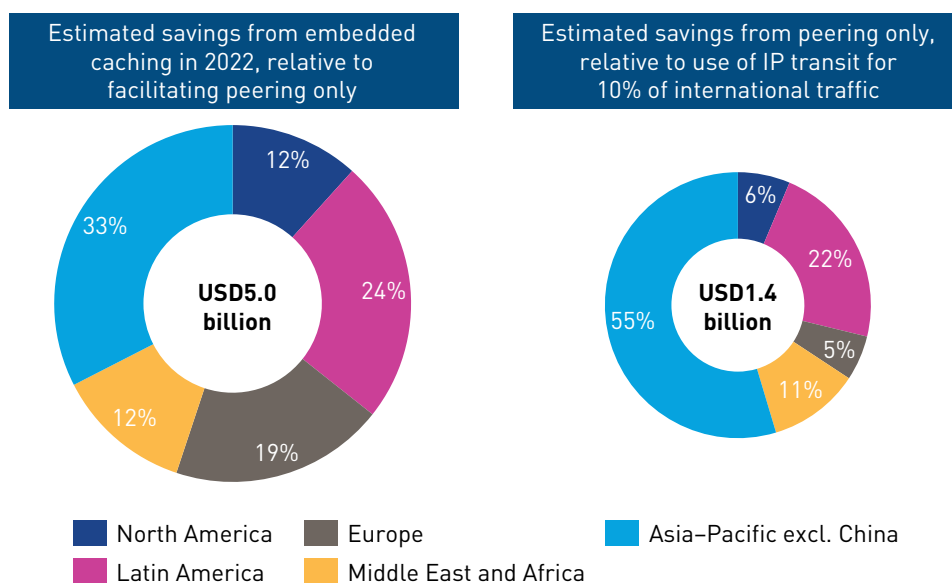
Estimated savings from embedded caching in 2022, relative to facilitating peering only

12%
24%
19%
12%
33%
USD5.0 billion

Estimated savings from peering only, relative to use of IP transit for 10% of international traffic

6%
22%
5%
11%
55%
USD1.4 billion

North America
Latin America
Europe
Middle East and Africa
Asia–Pacific excl. China